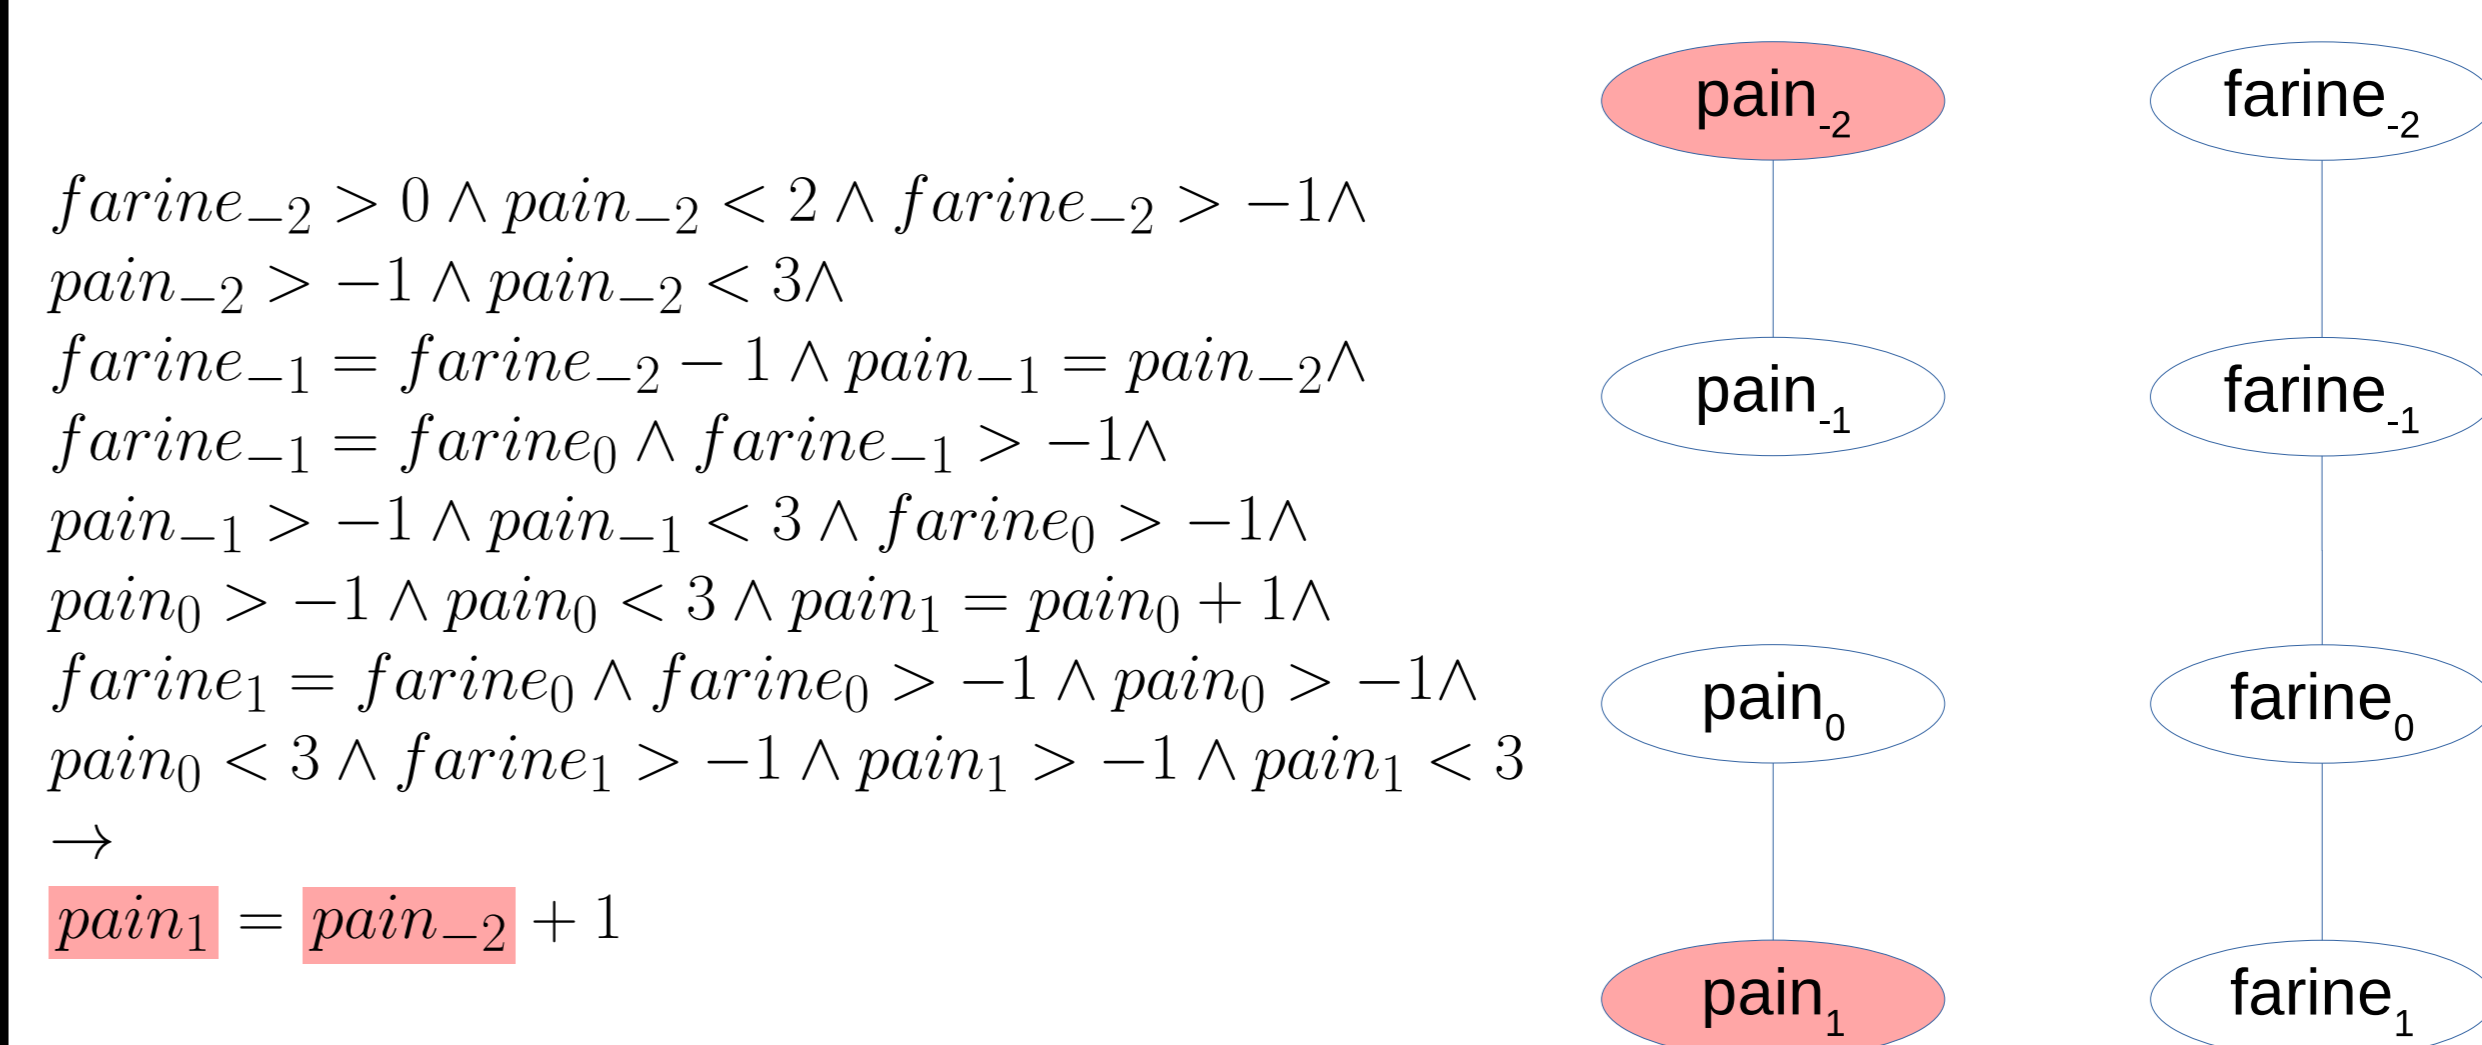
$farine_{-2} > 0 \wedge pain_{-2} < 2 \wedge farine_{-2} > -1 \wedge$
$pain_{-2} > -1 \wedge pain_{-2} < 3 \wedge$
$farine_{-1} = farine_{-2} - 1 \wedge pain_{-1} = pain_{-2} \wedge$
$farine_{-1} = farine_{0} \wedge farine_{-1} > -1 \wedge$
$pain_{-1} > -1 \wedge pain_{-1} < 3 \wedge farine_{0} > -1 \wedge$
$pain_{0} > -1 \wedge pain_{0} < 3 \wedge pain_{1} = pain_{0} + 1 \wedge$
$farine_{1} = farine_{0} \wedge farine_{0} > -1 \wedge pain_{0} > -1 \wedge$
$pain_{0} < 3 \wedge farine_{1} > -1 \wedge pain_{1} > -1 \wedge pain_{1} < 3$
$\rightarrow$
$pain_{1} = pain_{-2} + 1$

pain$_{-2}$
farine$_{-2}$
pain$_{-1}$
farine$_{-1}$
pain$_{0}$
farine$_{0}$
pain$_{1}$
farine$_{1}$